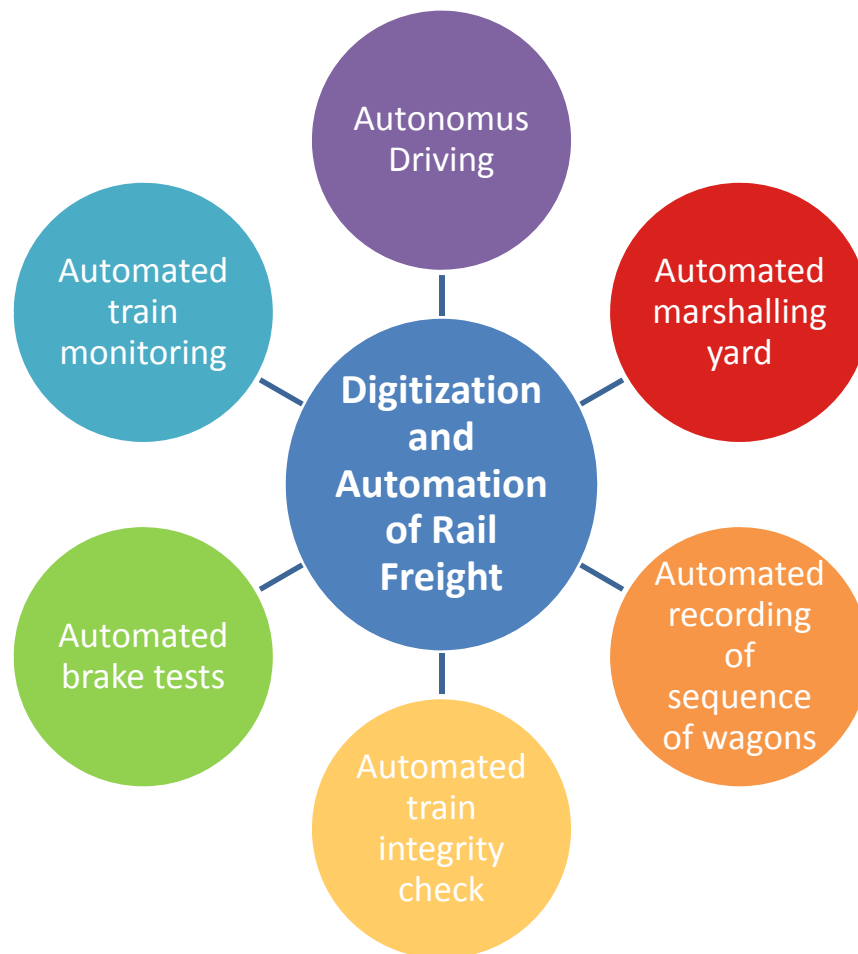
Digitization and Automation of Rail Freight

Autonomus Driving

Automated marshalling yard

Automated recording of sequence of wagons

Automated train integrity check

Automated brake tests

Automated train monitoring